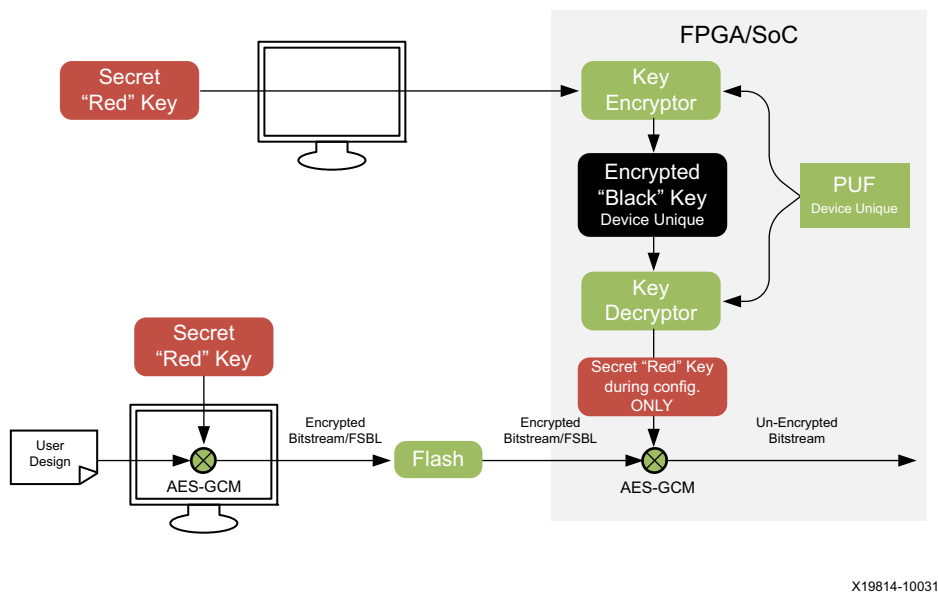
FPGA/SoC

Secret "Red" Key

Key Encryptor

Encrypted "Black" Key Device Unique

PUF Device Unique

Key Decryptor

Secret "Red" Key

Secret "Red" Key during config. ONLY

User Design

AES-GCM

Encrypted Bitstream/FSBL

Flash

Encrypted Bitstream/FSBL

AES-GCM

Un-Encrypted Bitstream

X19814-10031